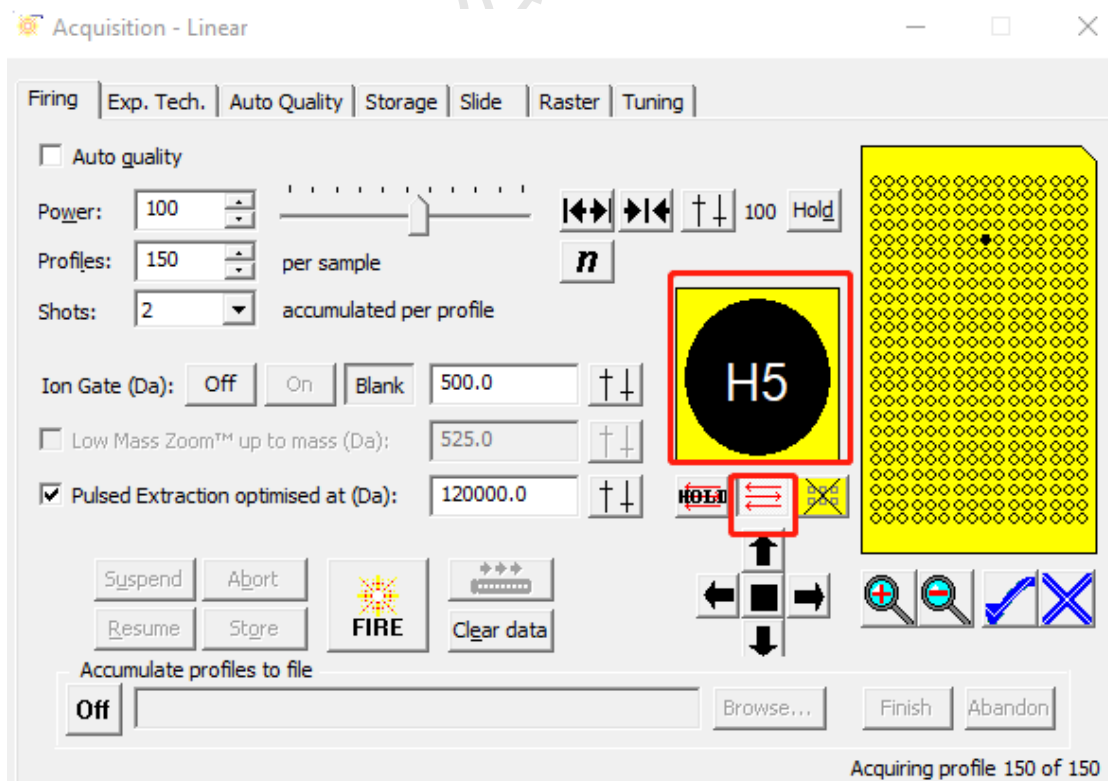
Acquisition - Linear

Firing | Exp. Tech. | Auto Quality | Storage | Slide | Raster | Tuning

Auto quality

Power: 100

Profiles: 150 per sample

Shots: 2 accumulated per profile

100 Hold

n

H5

Ion Gate (Da): Off On Blank 500.0

Low Mass Zoom™ up to mass (Da): 525.0

Pulsed Extraction optimised at (Da): 120000.0

HOLD

Suspend Abort

Resume Store

FIRE

Clear data

Accumulate profiles to file

Off

Browse...

Finish Abandon

Acquiring profile 150 of 150